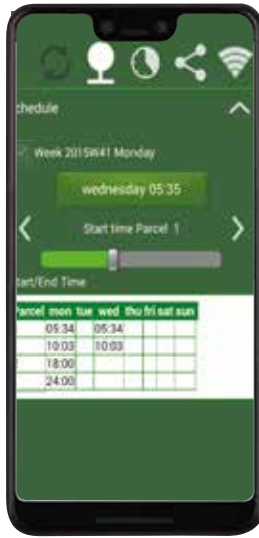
chedule

Week 2015W41 Monday

wednesday 05:35

Start time Parcel 1

tart/End Time

| Parcel | mon | tue | wed | thu | fri | sat | sun |
|---|---|---|---|---|---|---|---|
| | 05:34 | | 05:34 | | | | |
| | 10:03 | | 10:03 | | | | |
| | 18:00 | | | | | | |
| | 24:00 | | | | | | |